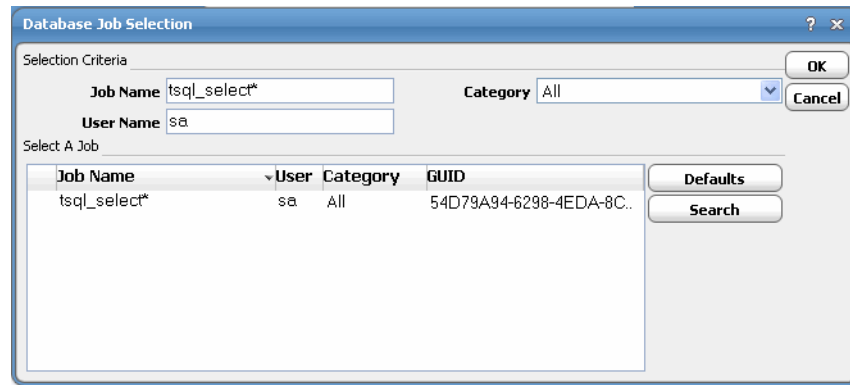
Database Job Selection

? ×

Selection Criteria

Job Name tsql_select*

Category All

User Name sa

OK

Cancel

Select A Job

| Job Name | User | Category | GUID |
|---|---|---|---|
| tsql_select* | sa | All | 54D79A94-6298-4EDA-8C.. |

Defaults

Search